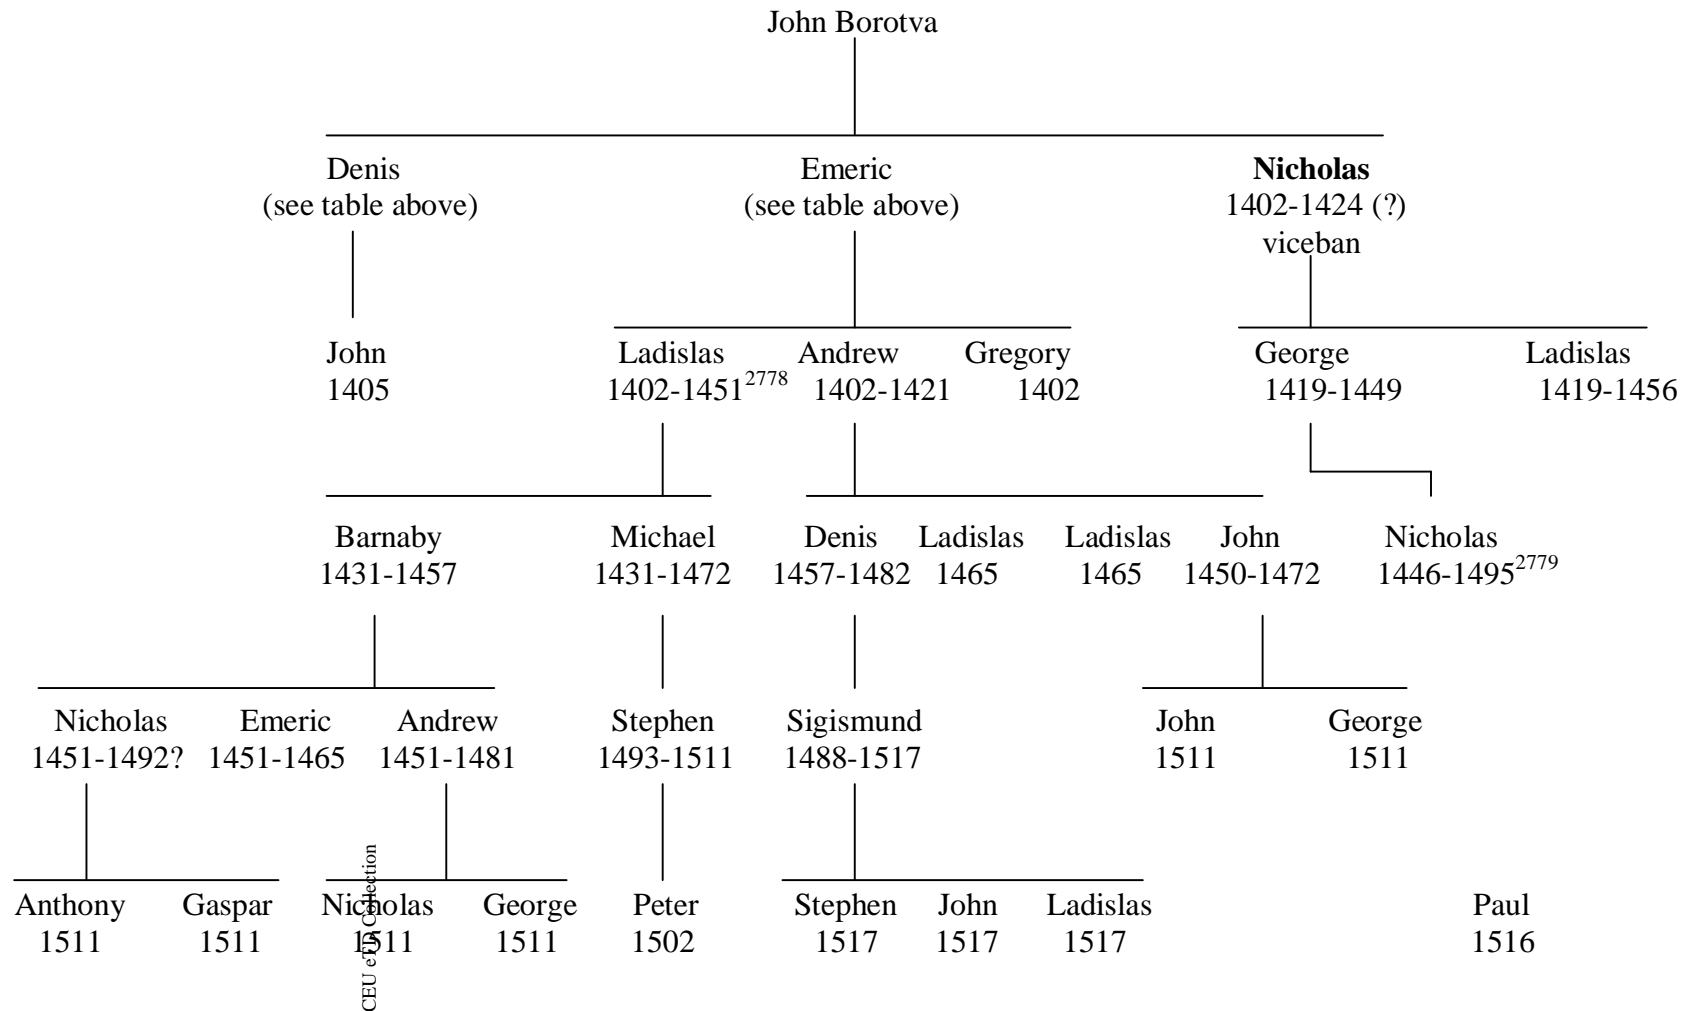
John Borotva

Denis
(see table above)

Emeric
(see table above)

**Nicholas**
1402-1424 (?)
viceban

John
1405

Ladislas
1402-1451$^{2778}$

Andrew
1402-1421

Gregory
1402

George
1419-1449

Ladislas
1419-1456

Barnaby
1431-1457

Michael
1431-1472

Denis
1457-1482

Ladislas
1465

Ladislas
1465

John
1450-1472

Nicholas
1446-1495$^{2779}$

Nicholas
1451-1492?

Emeric
1451-1465

Andrew
1451-1481

Stephen
1493-1511

Sigismund
1488-1517

John
1511

George
1511

Anthony
1511

Gaspar
1511

Nicholas
1511

George
1511

Peter
1502

Stephen
1517

John
1517

Ladislas
1517

Paul
1516

CEU eTD Collection